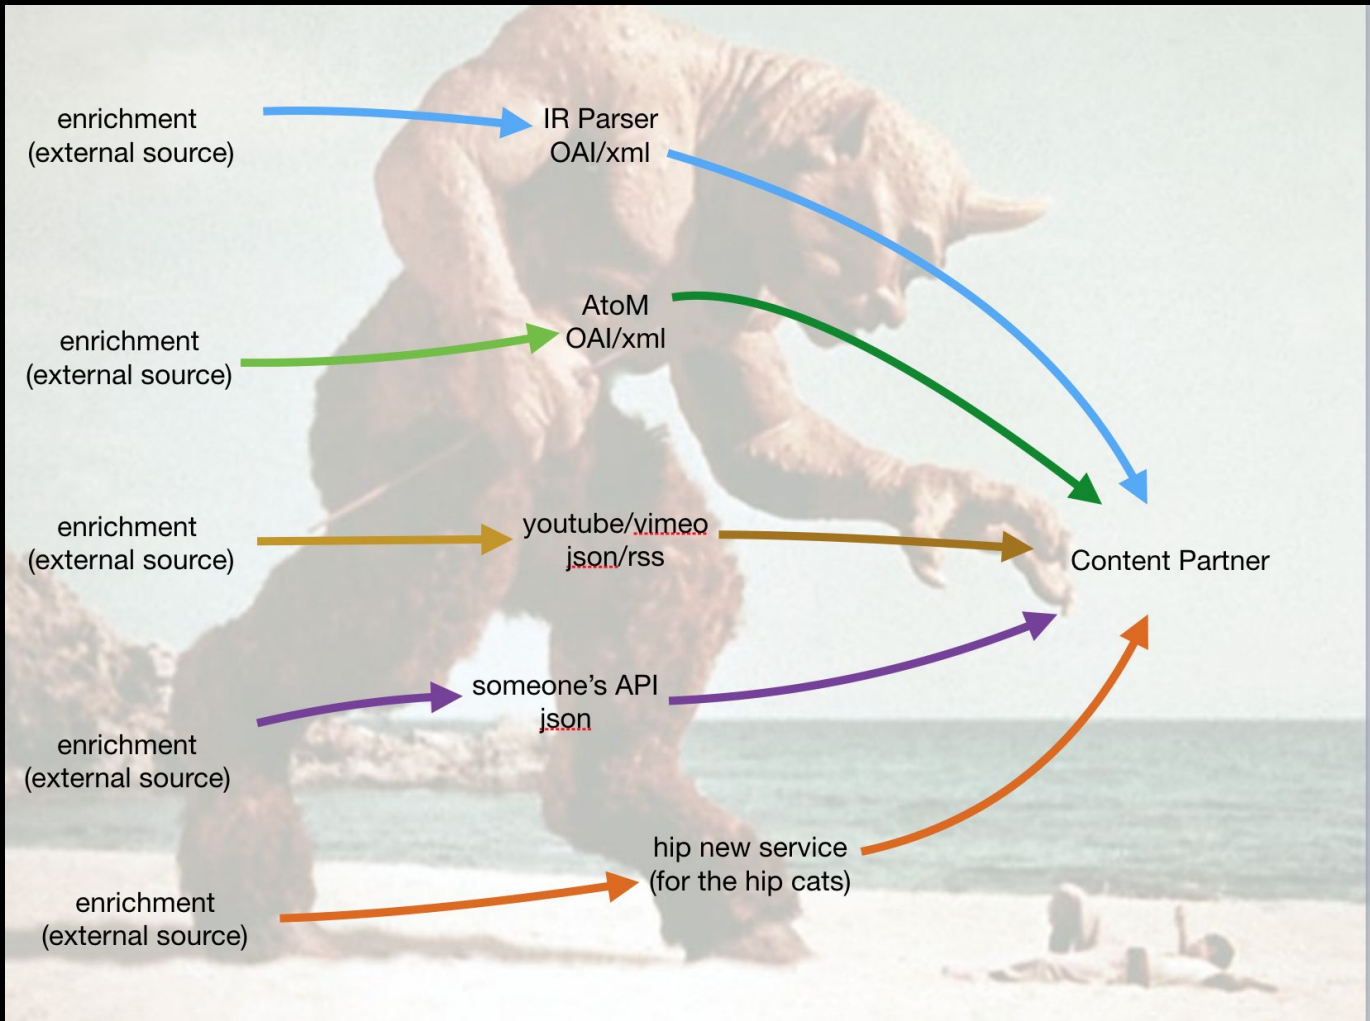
enrichment
(external source)

IR Parser
OAI/xml

AtoM
OAI/xml

enrichment
(external source)

enrichment
(external source)

youtube/vimeo
json/rss

Content Partner

someone's API
json

enrichment
(external source)

hip new service
(for the hip cats)

enrichment
(external source)